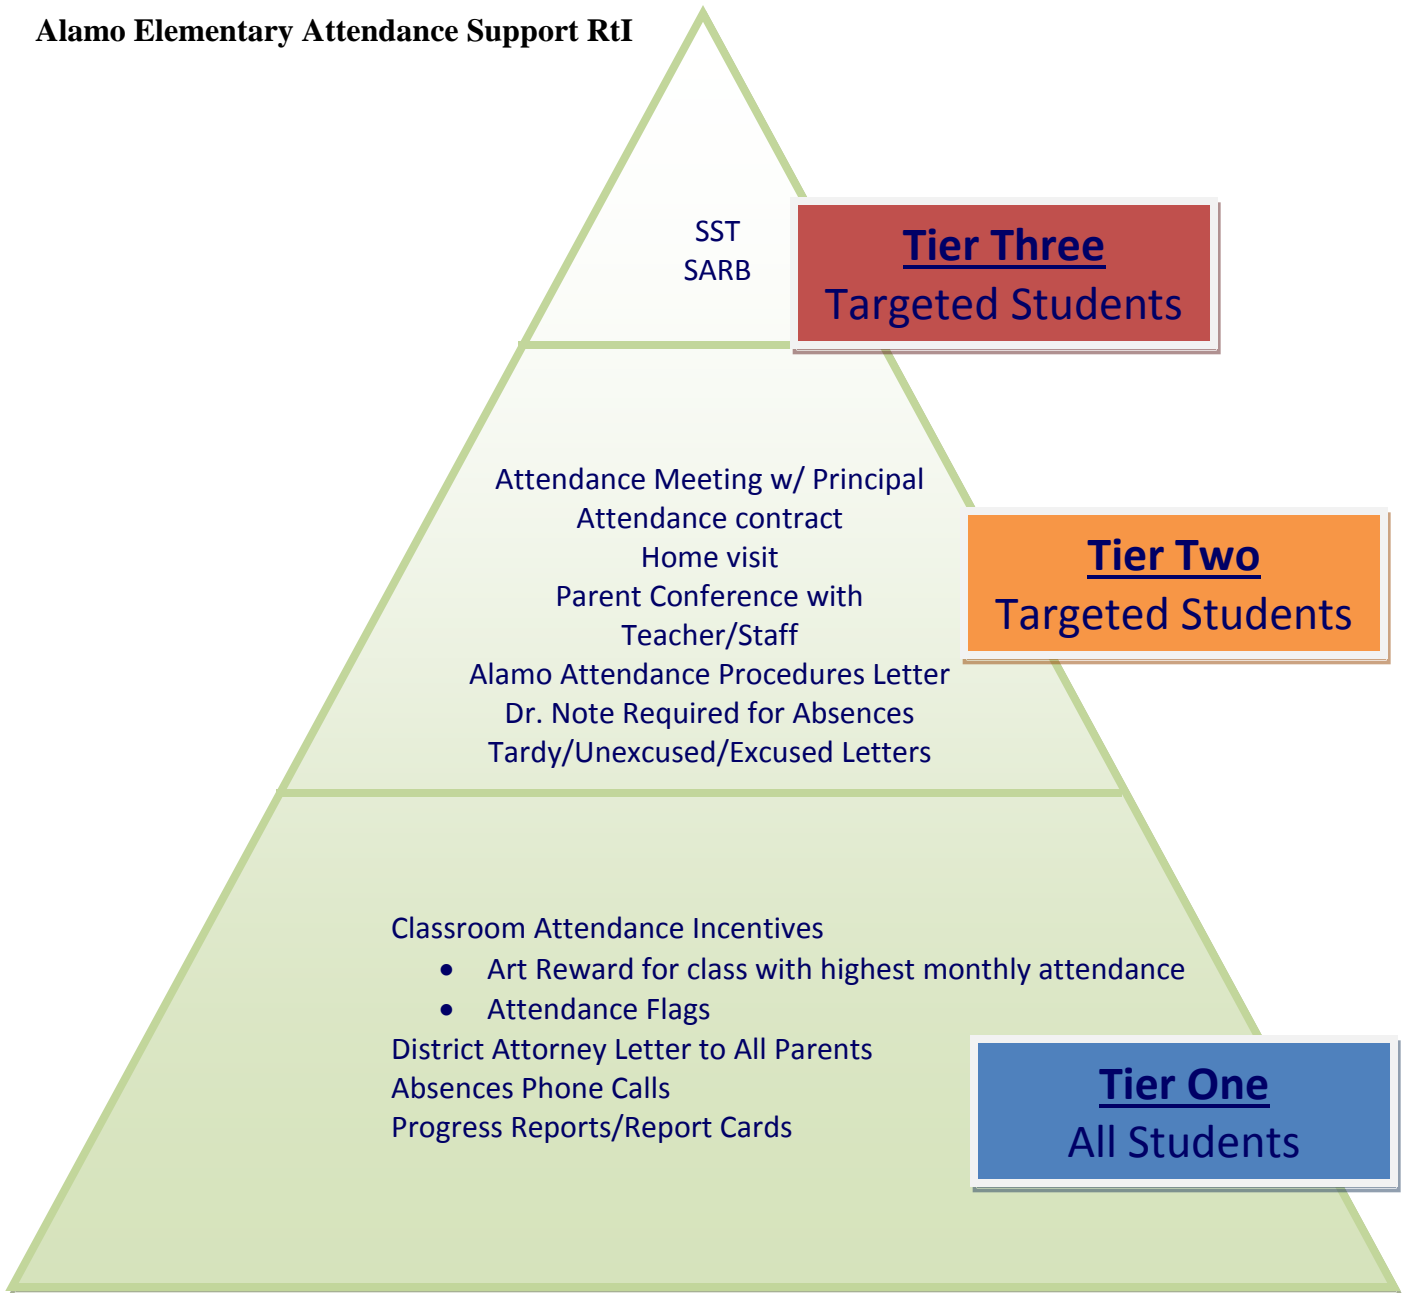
Alamo Elementary Attendance Support RtI

SST
SARB

Tier Three
Targeted Students

Attendance Meeting w/ Principal
Attendance contract
Home visit
Parent Conference with Teacher/Staff
Alamo Attendance Procedures Letter
Dr. Note Required for Absences
Tardy/Unexcused/Excused Letters

Tier Two
Targeted Students

Classroom Attendance Incentives
• Art Reward for class with highest monthly attendance
• Attendance Flags
District Attorney Letter to All Parents
Absences Phone Calls
Progress Reports/Report Cards

Tier One
All Students